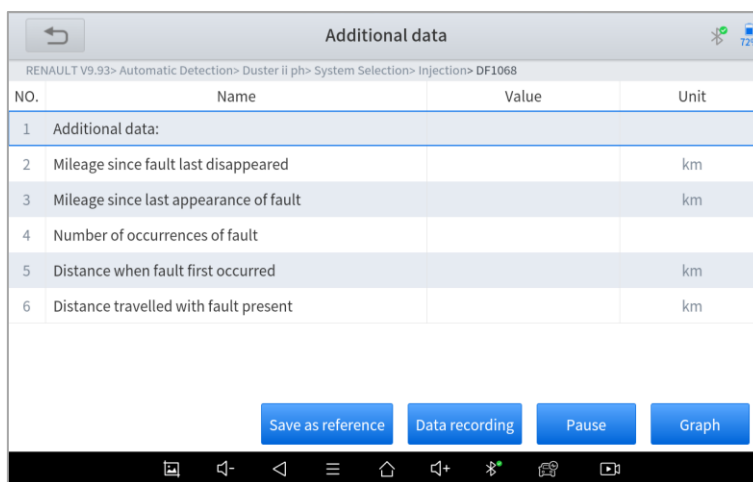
Additional data

72

RENAULT V9.93> Automatic Detection> Duster ii ph> System Selection> Injection> DF1068

| NO. | Name | Value | Unit |
|---|---|---|---|
| 1 | Additional data: | | |
| 2 | Mileage since fault last disappeared | | km |
| 3 | Mileage since last appearance of fault | | km |
| 4 | Number of occurrences of fault | | |
| 5 | Distance when fault first occurred | | km |
| 6 | Distance travelled with fault present | | km |

Save as reference
Data recording
Pause
Graph